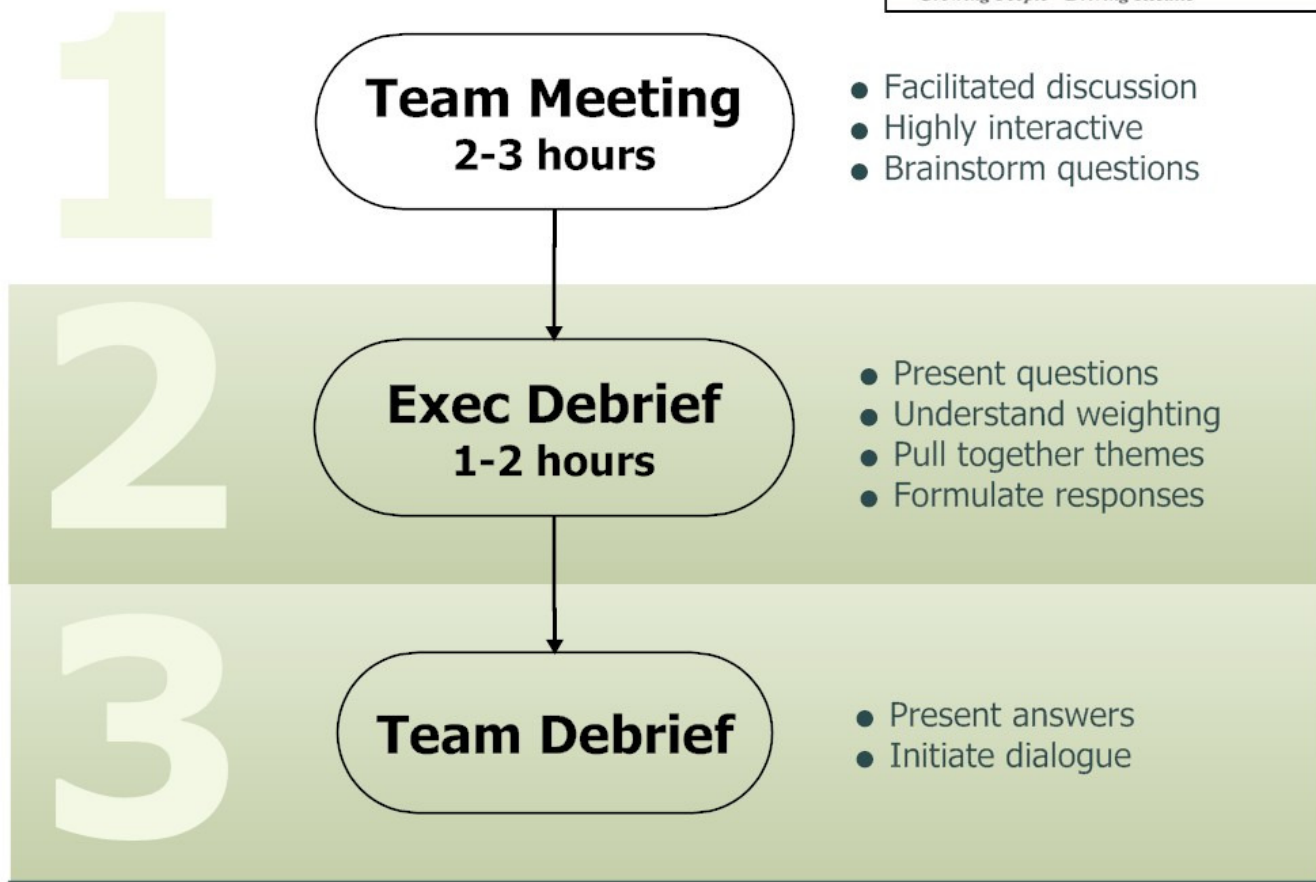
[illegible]

1

Team Meeting
2-3 hours

- Facilitated discussion
- Highly interactive
- Brainstorm questions

2

Exec Debrief
1-2 hours

- Present questions
- Understand weighting
- Pull together themes
- Formulate responses

3

Team Debrief

- Present answers
- Initiate dialogue